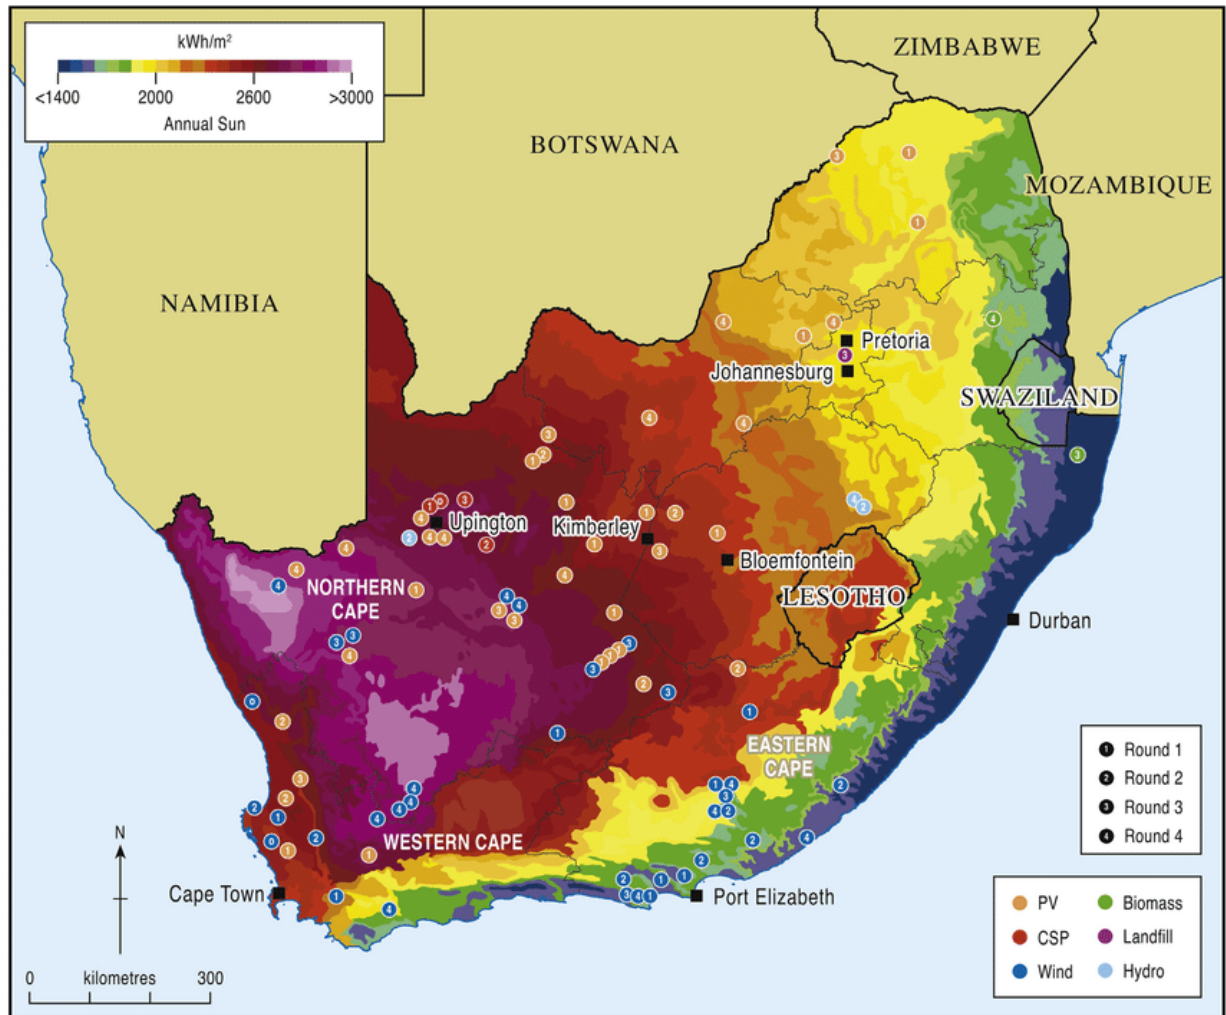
kWh/m²
<1400 2000 2600 >3000
Annual Sun

ZIMBABWE
BOTSWANA
MOZAMBIQUE
NAMIBIA
Pretoria
Johannesburg
SWAZILAND
Upington
Kimberley
Bloemfontein
NORTHERN CAPE
LESOTHO
Durban
EASTERN CAPE
WESTERN CAPE
Cape Town
Port Elizabeth
N
0 kilometres 300

Round 1
Round 2
Round 3
Round 4

PV
CSP
Wind
Biomass
Landfill
Hydro